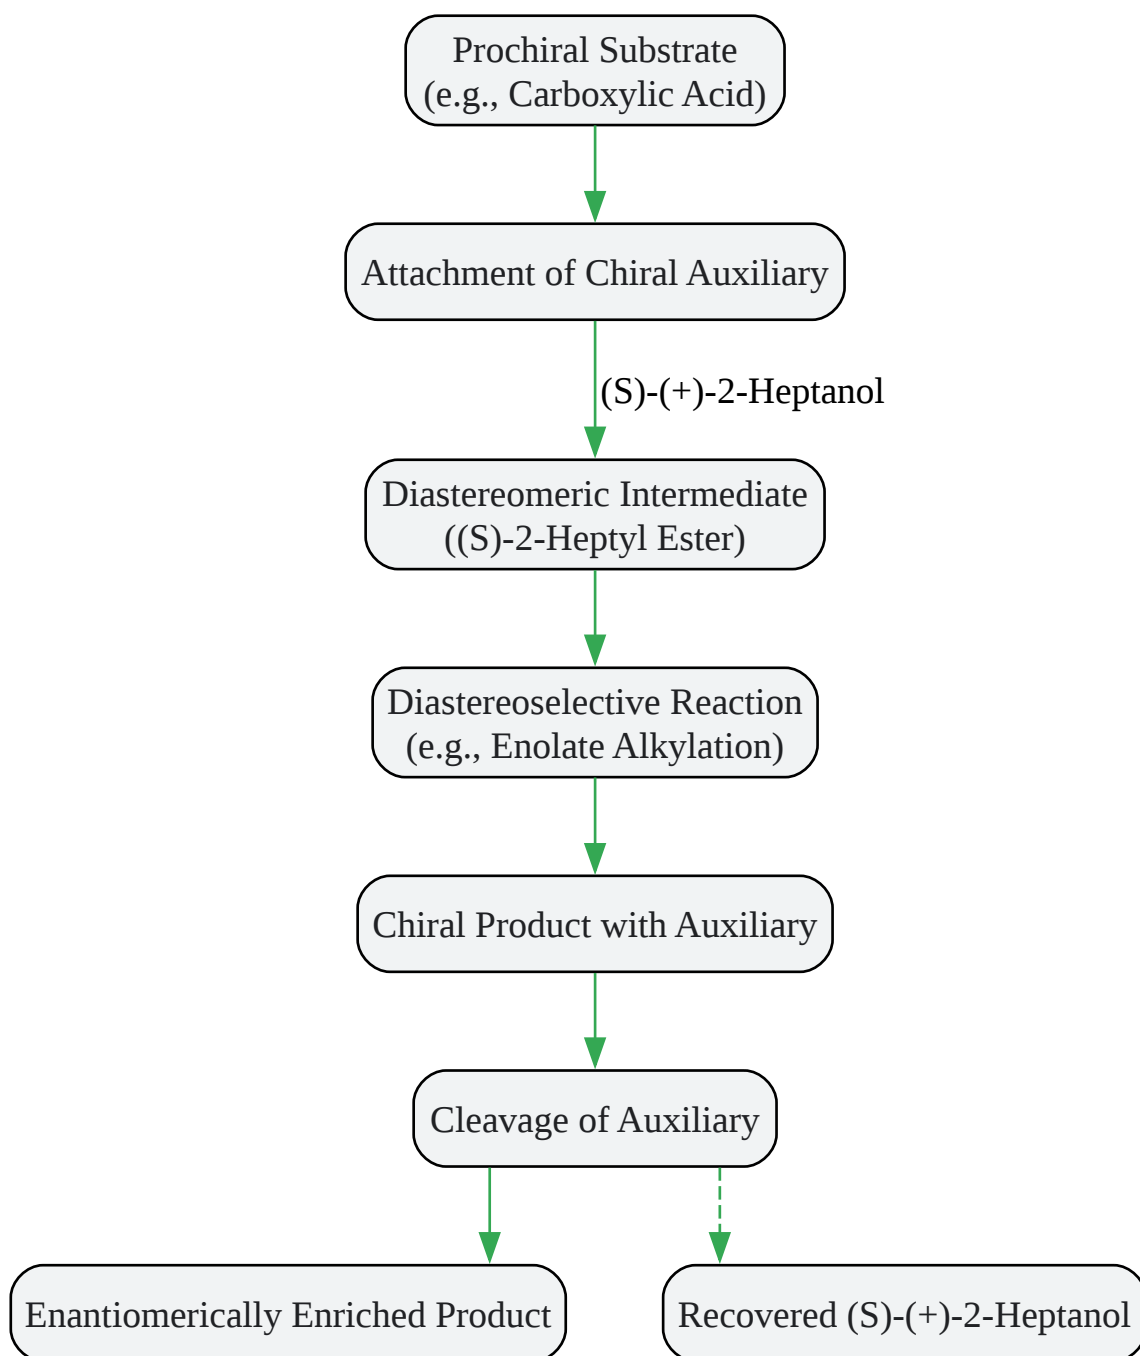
Prochiral Substrate
(e.g., Carboxylic Acid)

Attachment of Chiral Auxiliary

(S)-(+)-2-Heptanol

Diastereomeric Intermediate
((S)-2-Heptyl Ester)

Diastereoselective Reaction
(e.g., Enolate Alkylation)

Chiral Product with Auxiliary

Cleavage of Auxiliary

Enantiomerically Enriched Product

Recovered (S)-(+)-2-Heptanol